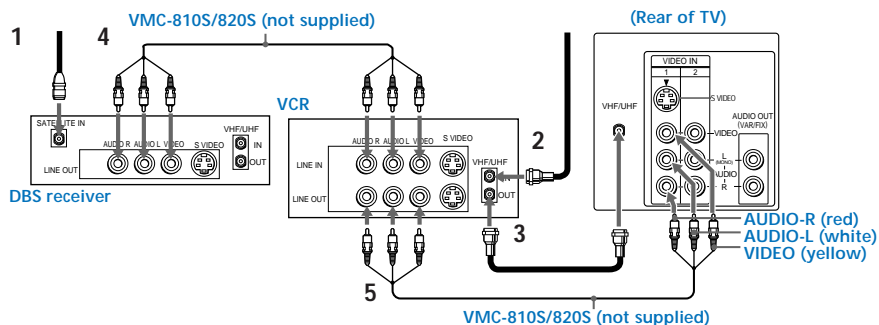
1

4

VMC-810S/820S (not supplied)

(Rear of TV)

SATELLITE IN

AUDIO R AUDIO L VIDEO S VIDEO

VHF/UHF

IN

OUT

LINE OUT

DBS receiver

VCR

AUDIO R AUDIO L VIDEO S VIDEO

LINE IN

VHF/UHF

IN

OUT

LINE OUT

2

3

5

VIDEO IN

1 2

S VIDEO

VIDEO

L (MONO)

AUDIO

R

AUDIO OUT (VAR/FIX)

VHF/UHF

AUDIO-R (red)

AUDIO-L (white)

VIDEO (yellow)

VMC-810S/820S (not supplied)